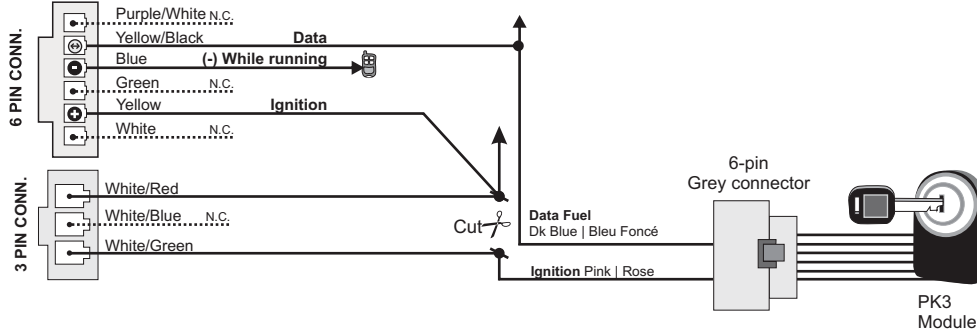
6 PIN CONN.

Purple/White N.C.
Yellow/Black
Data
Blue
(-) While running
Green N.C.
Yellow
Ignition
White N.C.

3 PIN CONN.

White/Red
White/Blue N.C.
White/Green

Cut

Data Fuel
Dk Blue | Bleu Foncé

Ignition Pink | Rose

6-pin
Grey connector

PK3
Module